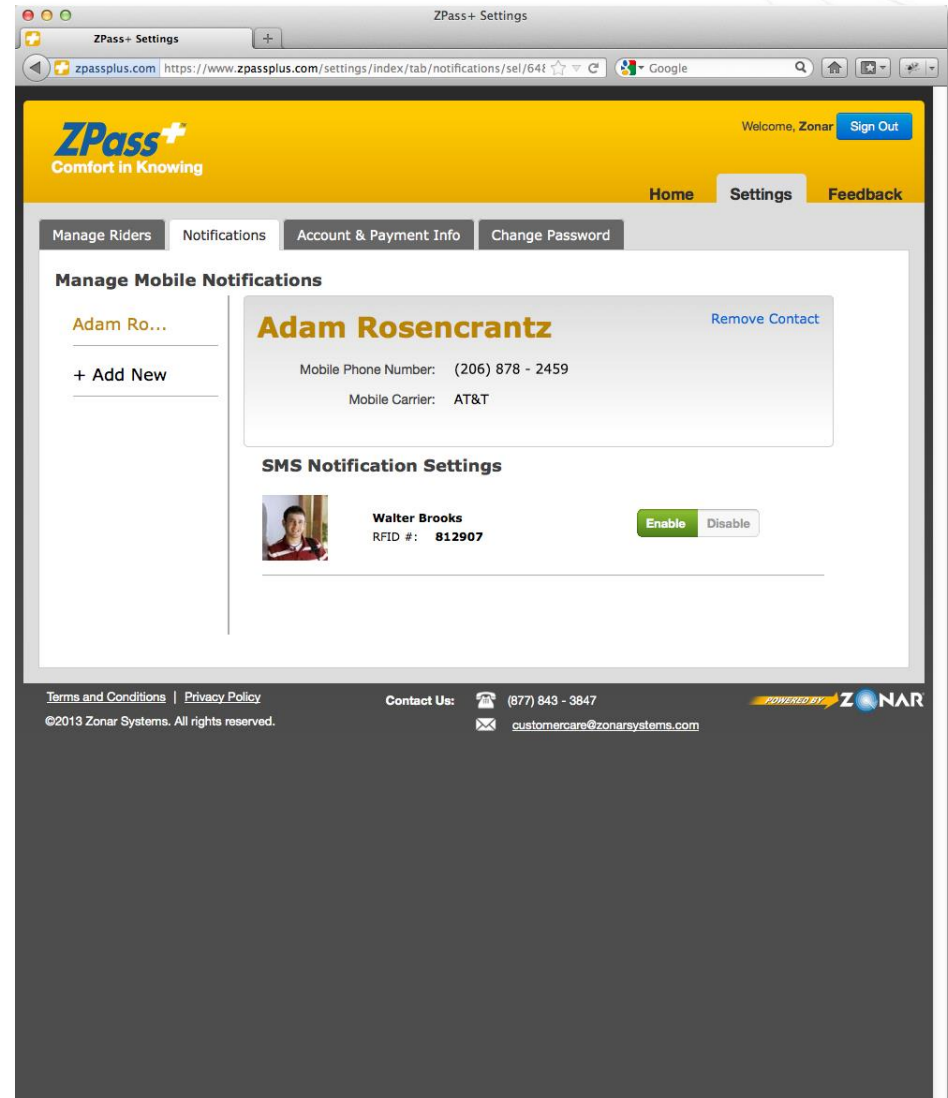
ZPass+ Settings

ZPass+ Settings

zpassplus.com https://www.zpassplus.com/settings/index/tab/notifications/sel/64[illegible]

Google

ZPass+
Comfort in Knowing

Welcome, Zonar Sign Out

Home Settings Feedback

Manage Riders | Notifications | Account & Payment Info | Change Password

Manage Mobile Notifications

Adam Ro...

+ Add New

Adam Rosencrantz

Remove Contact

Mobile Phone Number: (206) 878 - 2459

Mobile Carrier: AT&T

SMS Notification Settings

Walter Brooks
RFID #: 812907

Enable Disable

Terms and Conditions | Privacy Policy
©2013 Zonar Systems. All rights reserved.

Contact Us: (877) 843 - 3847
customercare@zonarsystems.com

POWERED BY ZONAR